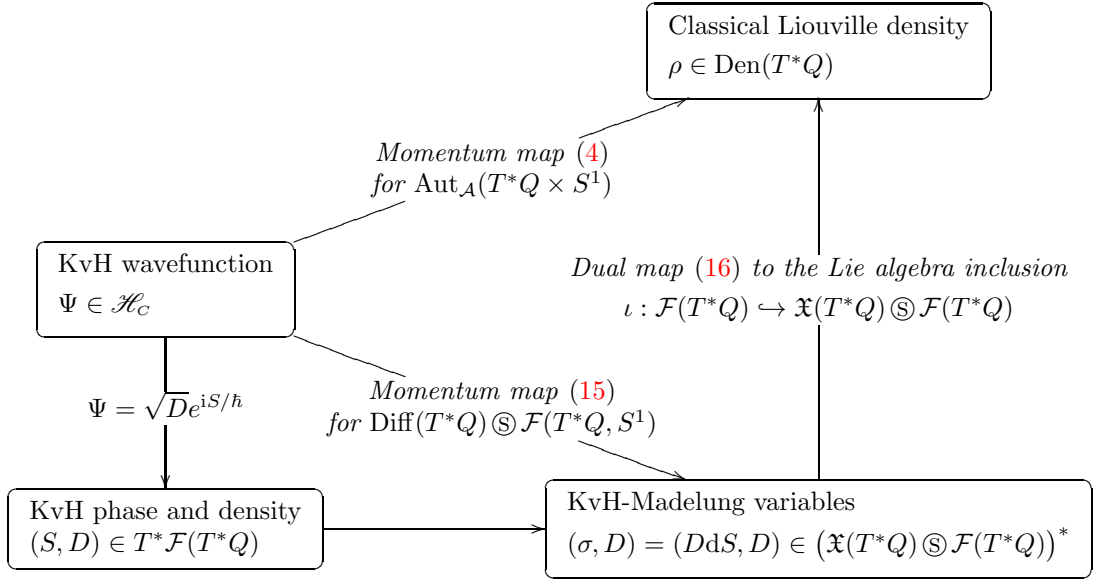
Classical Liouville density
$\rho \in \mathrm{Den}(T^*Q)$

*Momentum map* (4)
*for* $\mathrm{Aut}_{\mathcal{A}}(T^*Q \times S^1)$

KvH wavefunction
$\Psi \in \mathscr{H}_C$

*Dual map* (16) *to the Lie algebra inclusion*
$\iota : \mathcal{F}(T^*Q) \hookrightarrow \mathfrak{X}(T^*Q) \circledS \mathcal{F}(T^*Q)$

$\Psi = \sqrt{D} e^{\mathrm{i}S/\hbar}$

*Momentum map* (15)
*for* $\mathrm{Diff}(T^*Q) \circledS \mathcal{F}(T^*Q, S^1)$

KvH phase and density
$(S, D) \in T^*\mathcal{F}(T^*Q)$

KvH-Madelung variables
$(\sigma, D) = (D\mathrm{d}S, D) \in \left(\mathfrak{X}(T^*Q) \circledS \mathcal{F}(T^*Q)\right)^*$